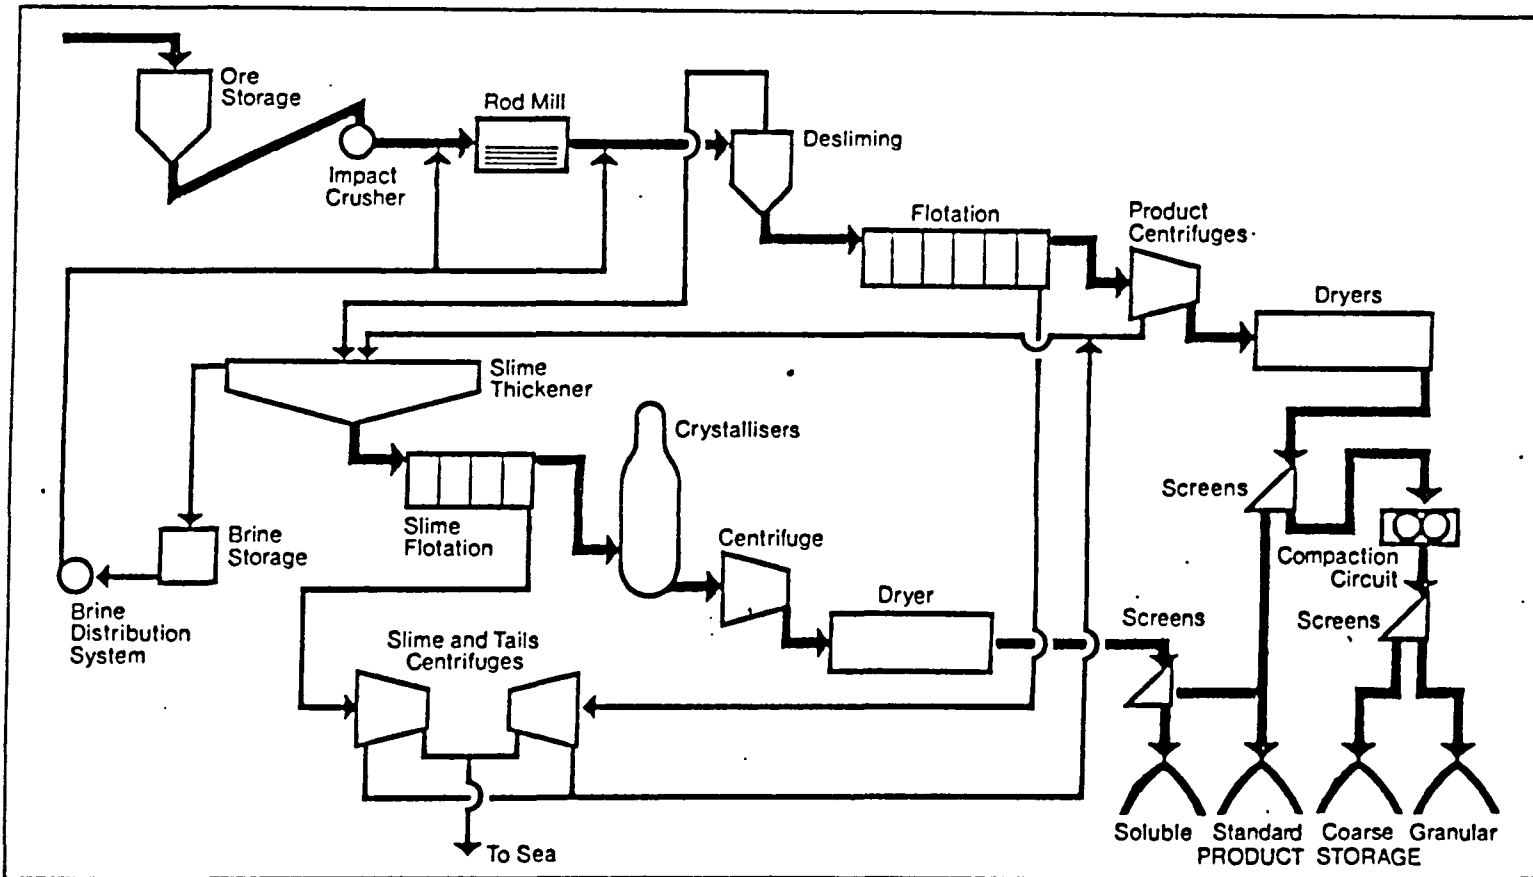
Ore Storage

Impact Crusher

Rod Mill

Desliming

Flotation

Product Centrifuges

Dryers

Slime Thickener

Crystallisers

Brine Storage

Slime Flotation

Centrifuge

Dryer

Brine Distribution System

Slime and Tails Centrifuges

Screens

Compaction Circuit

Screens

Screens

To Sea

Soluble

Standard

Coarse

Granular

PRODUCT STORAGE